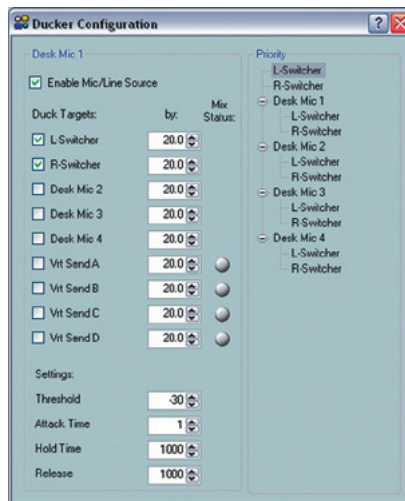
Ducker Configuration

Desk Mic 1

Enable Mic/Line Source

Duck Targets: by: Mix Status:

L-Switcher 20.0
R-Switcher 20.0
Desk Mic 2 20.0
Desk Mic 3 20.0
Desk Mic 4 20.0
Vrt Send A 20.0
Vrt Send B 20.0
Vrt Send C 20.0
Vrt Send D 20.0

Settings:

Threshold -30
Attack Time 1
Hold Time 1000
Release 1000

Priority
L-Switcher
R-Switcher
Desk Mic 1
L-Switcher
R-Switcher
Desk Mic 2
L-Switcher
R-Switcher
Desk Mic 3
L-Switcher
R-Switcher
Desk Mic 4
L-Switcher
R-Switcher